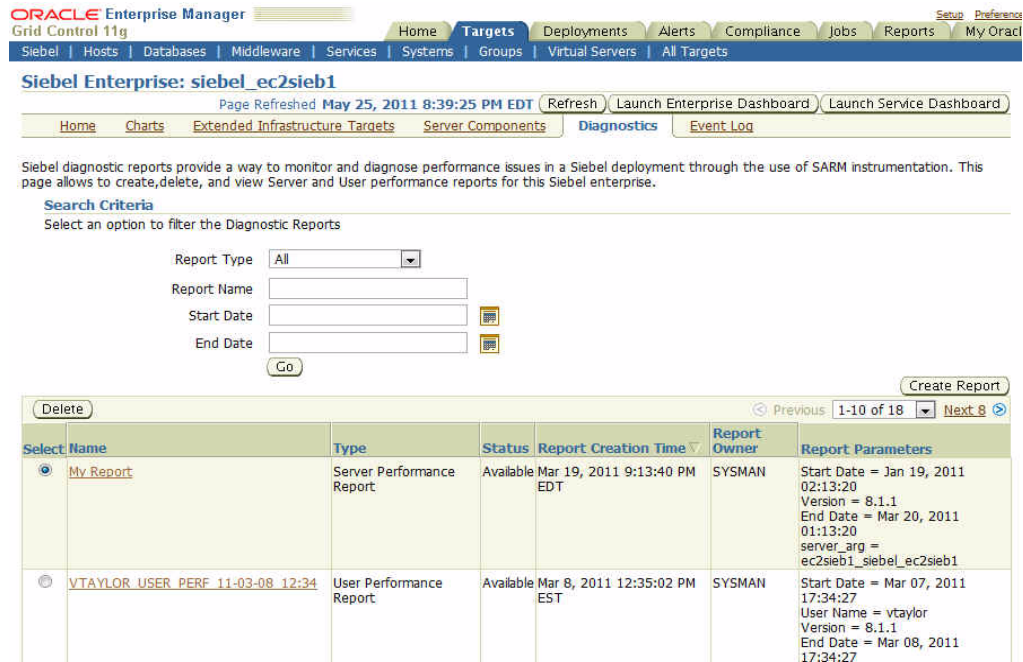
ORACLE Enterprise Manager
Grid Control 11g

Setup Preferenc

Home Targets Deployments Alerts Compliance Jobs Reports My Oracl

Siebel | Hosts | Databases | Middleware | Services | Systems | Groups | Virtual Servers | All Targets

Siebel Enterprise: siebel_ec2sieb1

Page Refreshed May 25, 2011 8:39:25 PM EDT Refresh Launch Enterprise Dashboard Launch Service Dashboard

Home Charts Extended Infrastructure Targets Server Components Diagnostics Event Log

Siebel diagnostic reports provide a way to monitor and diagnose performance issues in a Siebel deployment through the use of SARM instrumentation. This page allows to create,delete, and view Server and User performance reports for this Siebel enterprise.

Search Criteria

Select an option to filter the Diagnostic Reports

Report Type All

Report Name

Start Date

End Date

Go

Create Report

Delete

Previous 1-10 of 18 Next 8

| Select | Name | Type | Status | Report Creation Time | Report Owner | Report Parameters |
|---|---|---|---|---|---|---|
| | My Report | Server Performance Report | Available | Mar 19, 2011 9:13:40 PM EDT | SYSMAN | Start Date = Jan 19, 2011 02:13:20 Version = 8.1.1 End Date = Mar 20, 2011 01:13:20 server_arg = ec2sieb1_siebel_ec2sieb1 |
| | VTAYLOR_USER_PERF_11-03-08_12:34 | User Performance Report | Available | Mar 8, 2011 12:35:02 PM EST | SYSMAN | Start Date = Mar 07, 2011 17:34:27 User Name = vtaylor Version = 8.1.1 End Date = Mar 08, 2011 17:34:27 |